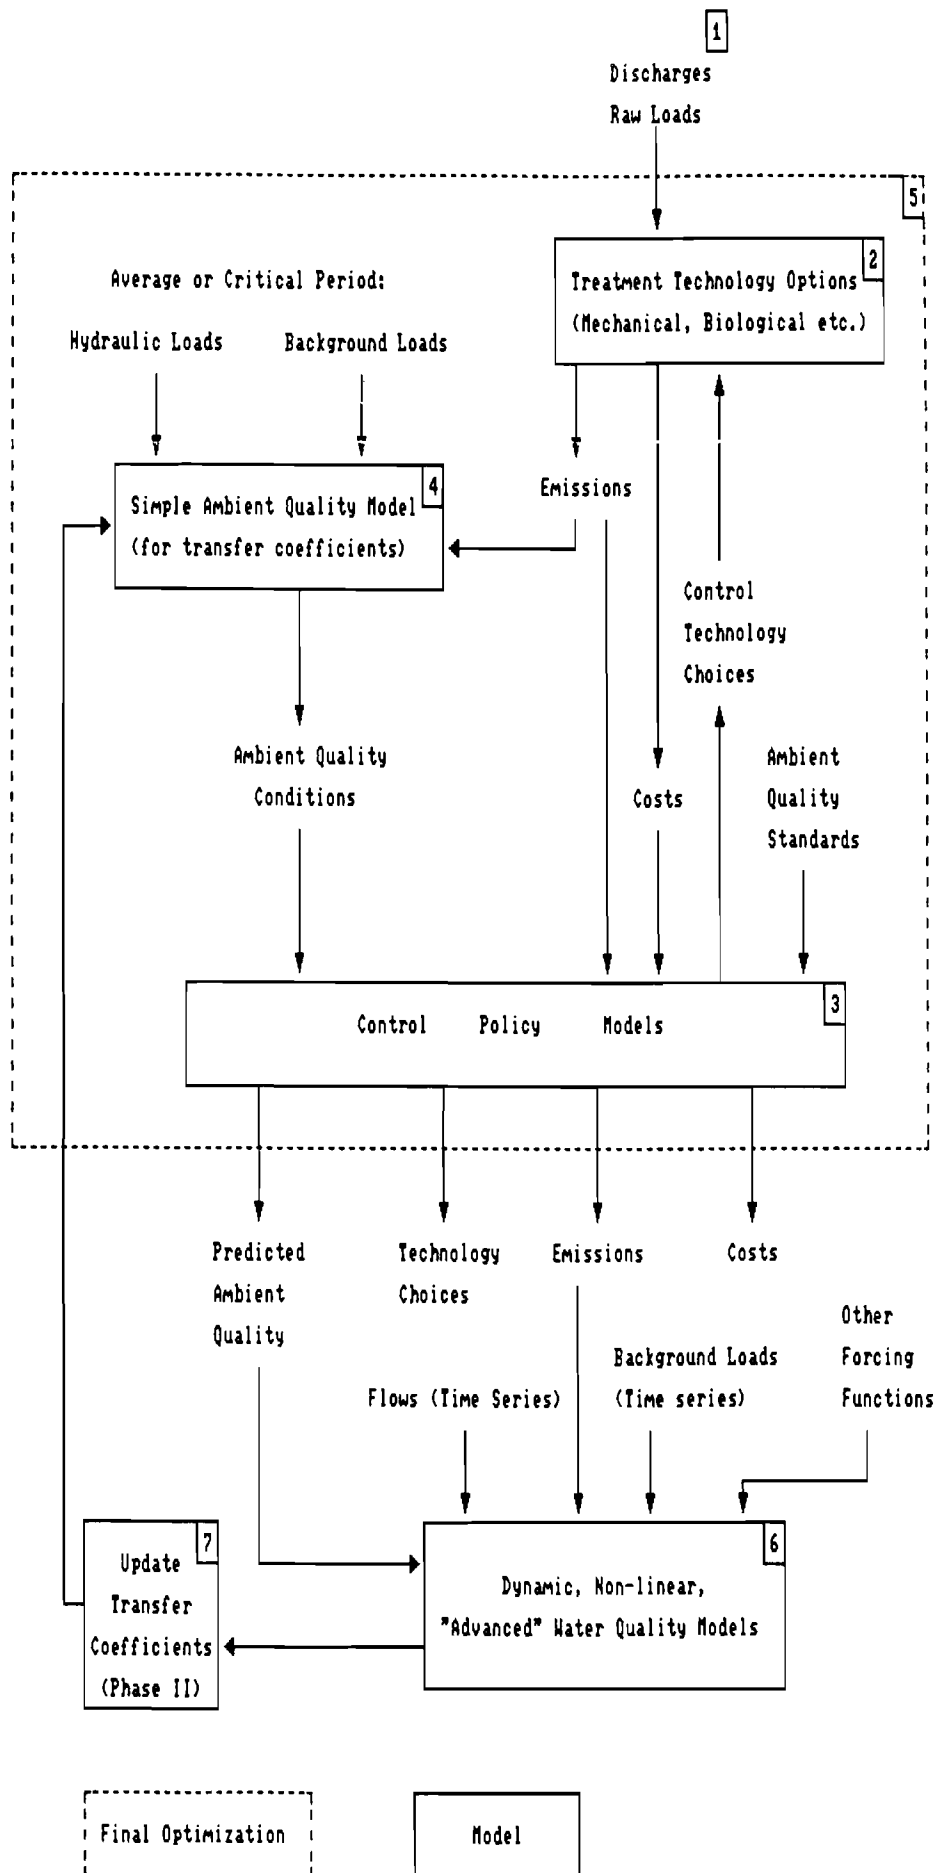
1
Discharges
Raw Loads

5

Treatment Technology Options 2
(Mechanical, Biological etc.)

Average or Critical Period:

Hydraulic Loads

Background Loads

Simple Ambient Quality Model 4
(for transfer coefficients)

Emissions

Control
Technology
Choices

Ambient Quality
Conditions

Costs

Ambient
Quality
Standards

Control Policy Models 3

Predicted
Ambient
Quality

Technology
Choices

Emissions

Costs

Other
Forcing
Functions

Background Loads
(Time series)

Flows (Time Series)

Update
Transfer
Coefficients
(Phase II) 7

Dynamic, Non-linear,
"Advanced" Water Quality Models 6

Final Optimization

Model